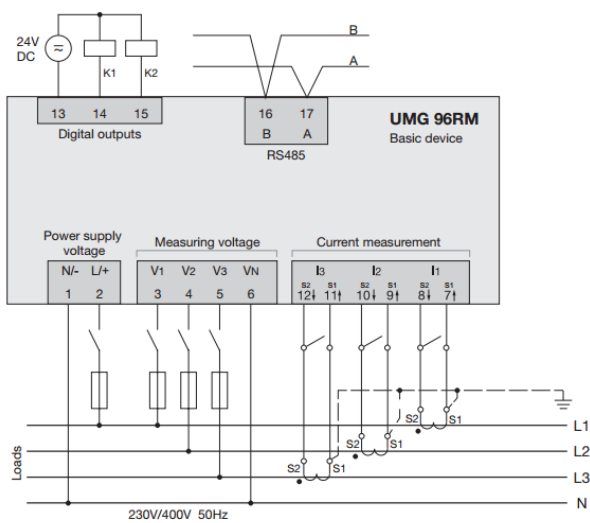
24V DC
K1
K2
B
A
13
14
15
Digital outputs
16
17
B
A
RS485
UMG 96RM
Basic device
Power supply voltage
N/-
L/+
1
2
Measuring voltage
V1
V2
V3
VN
3
4
5
6
Current measurement
I3
I2
I1
S2
S1
S2
S1
S2
S1
12
11
10
9
8
7
S2
S1
S2
S1
S2
S1
L1
L2
L3
N
Loads
230V/400V 50Hz